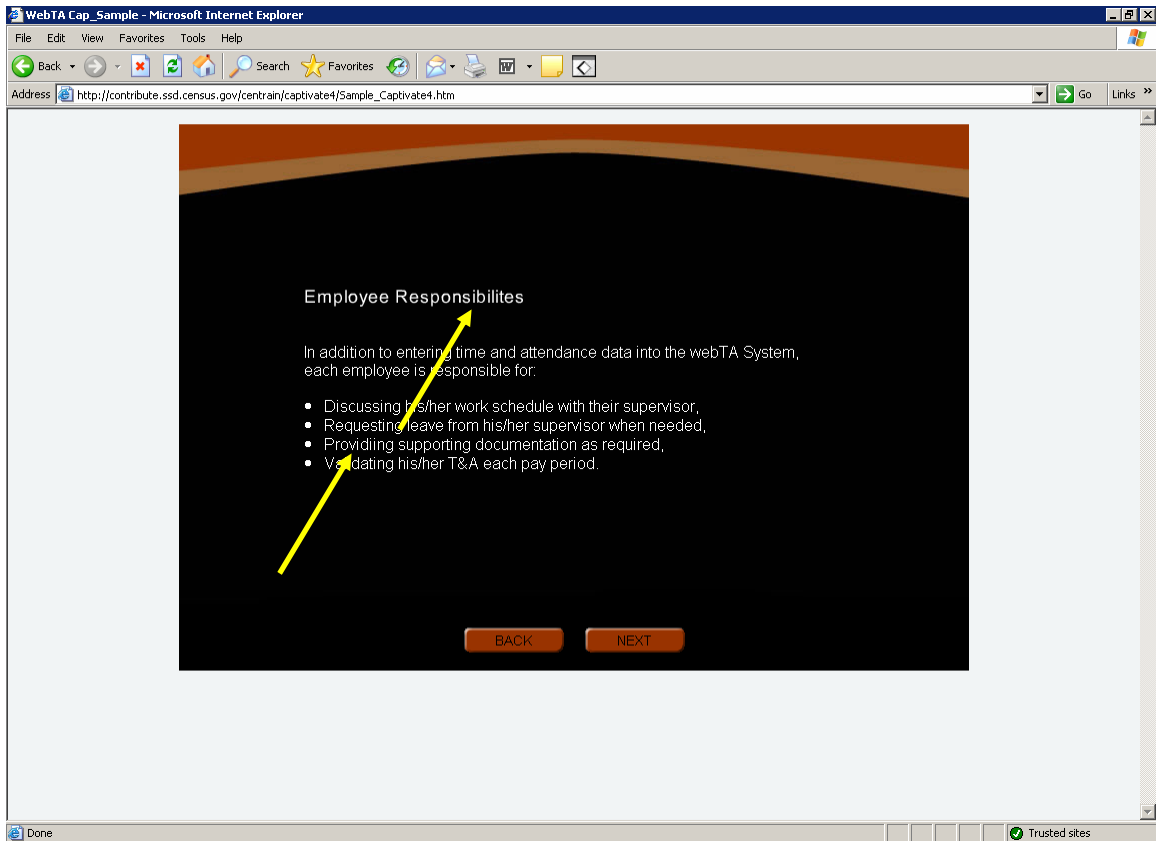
WebTA Cap_Sample - Microsoft Internet Explorer

File Edit View Favorites Tools Help

Back Search Favorites

Address http://contribute.ssd.census.gov/centrain/captivate4/Sample_Captivate4.htm Go Links

Employee Responsibilites

In addition to entering time and attendance data into the webTA System, each employee is responsible for:

- Discussing his/her work schedule with their supervisor,
- Requesting leave from his/her supervisor when needed,
- Provdiing supporting documentation as required,
- Validating his/her T&A each pay period.

BACK NEXT

Done Trusted sites